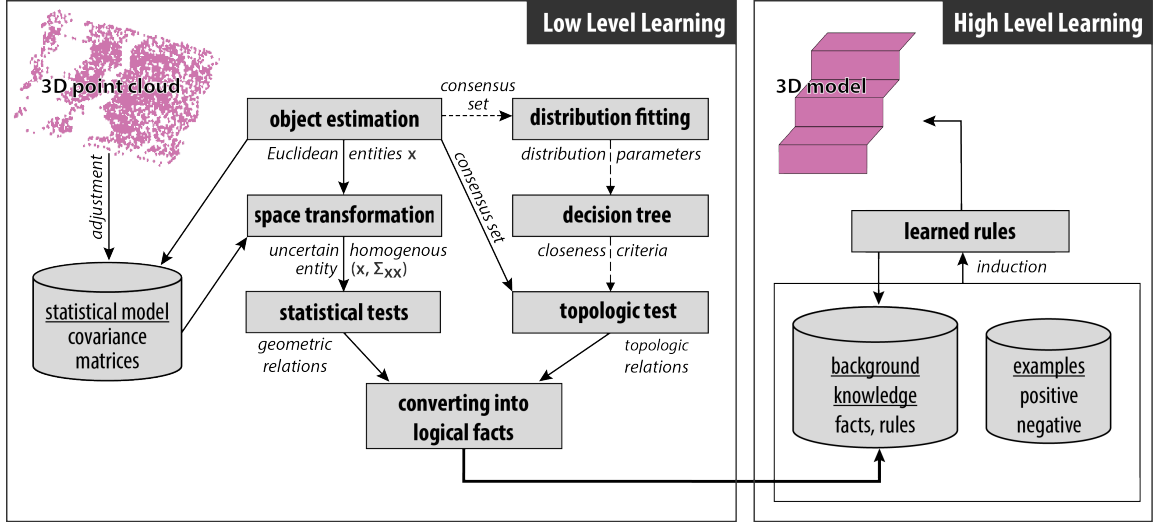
Low Level Learning

High Level Learning

3D point cloud

adjustment

statistical model
covariance matrices

object estimation

consensus set

distribution fitting

Euclidean entities x

distribution parameters

consensus set

space transformation

decision tree

uncertain entity

homogenous $(\mathbf{x}, \Sigma_{\mathbf{xx}})$

closeness criteria

statistical tests

topologic test

geometric relations

topologic relations

converting into logical facts

3D model

learned rules

induction

background knowledge
facts, rules

examples
positive
negative